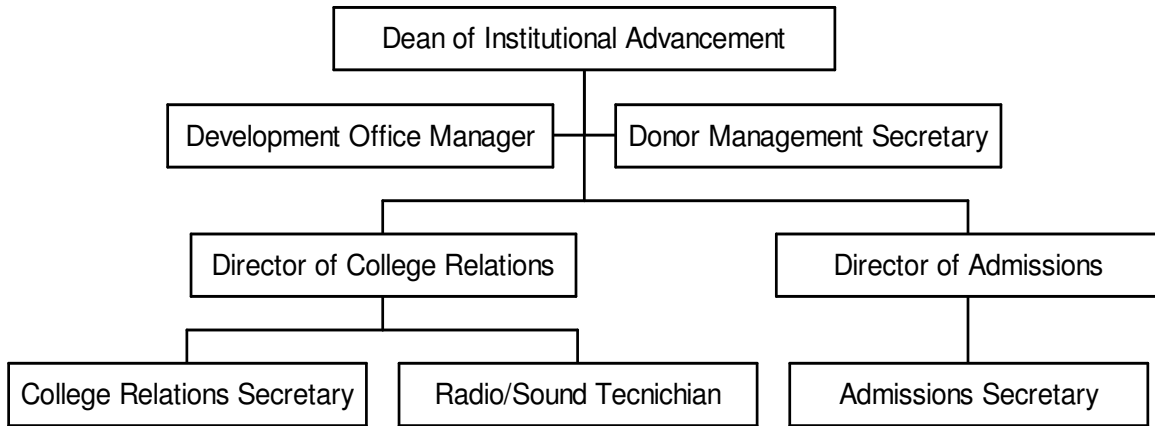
Dean of Institutional Advancement

Development Office Manager

Donor Management Secretary

Director of College Relations

Director of Admissions

College Relations Secretary

Radio/Sound Tecnichian

Admissions Secretary